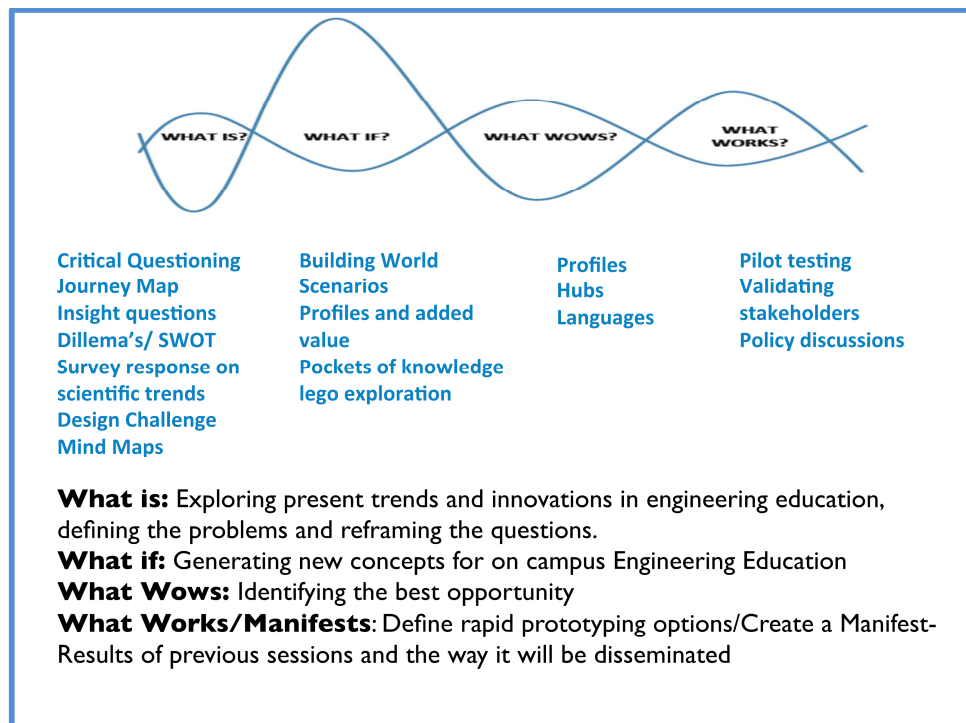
WHAT IS? WHAT IF? WHAT WOWS? WHAT WORKS?

Critical Questioning
Journey Map
Insight questions
Dillema's/ SWOT
Survey response on scientific trends
Design Challenge
Mind Maps

Building World Scenarios
Profiles and added value
Pockets of knowledge
lego exploration

Profiles
Hubs
Languages

Pilot testing
Validating stakeholders
Policy discussions

**What is:** Exploring present trends and innovations in engineering education, defining the problems and reframing the questions.
**What if:** Generating new concepts for on campus Engineering Education
**What Wows:** Identifying the best opportunity
**What Works/Manifests**: Define rapid prototyping options/Create a Manifest-Results of previous sessions and the way it will be disseminated